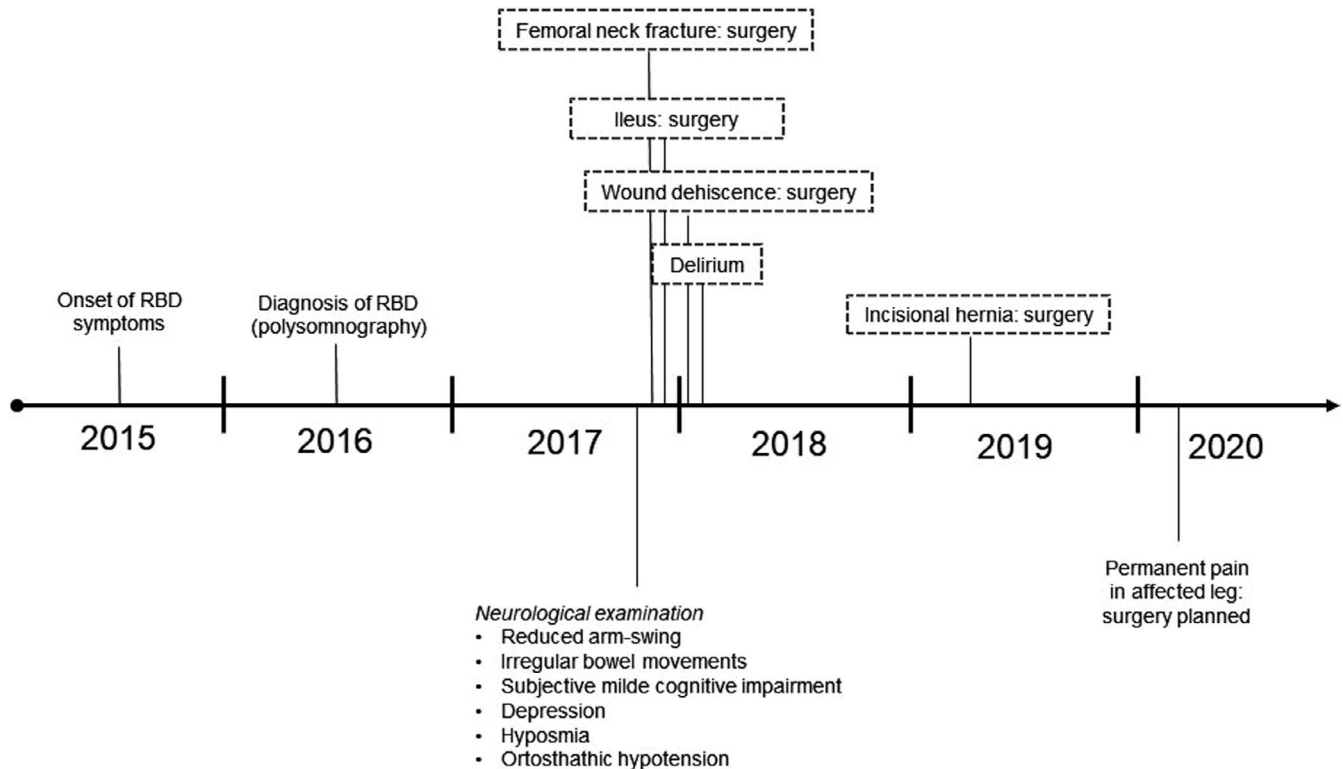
Femoral neck fracture: surgery

Ileus: surgery

Wound dehiscence: surgery

Delirium

Onset of RBD symptoms

Diagnosis of RBD (polysomnography)

Incisional hernia: surgery

2015

2016

2017

2018

2019

2020

Neurological examination
• Reduced arm-swing
• Irregular bowel movements
• Subjective milde cognitive impairment
• Depression
• Hyposmia
• Ortosthathic hypotension

Permanent pain in affected leg: surgery planned